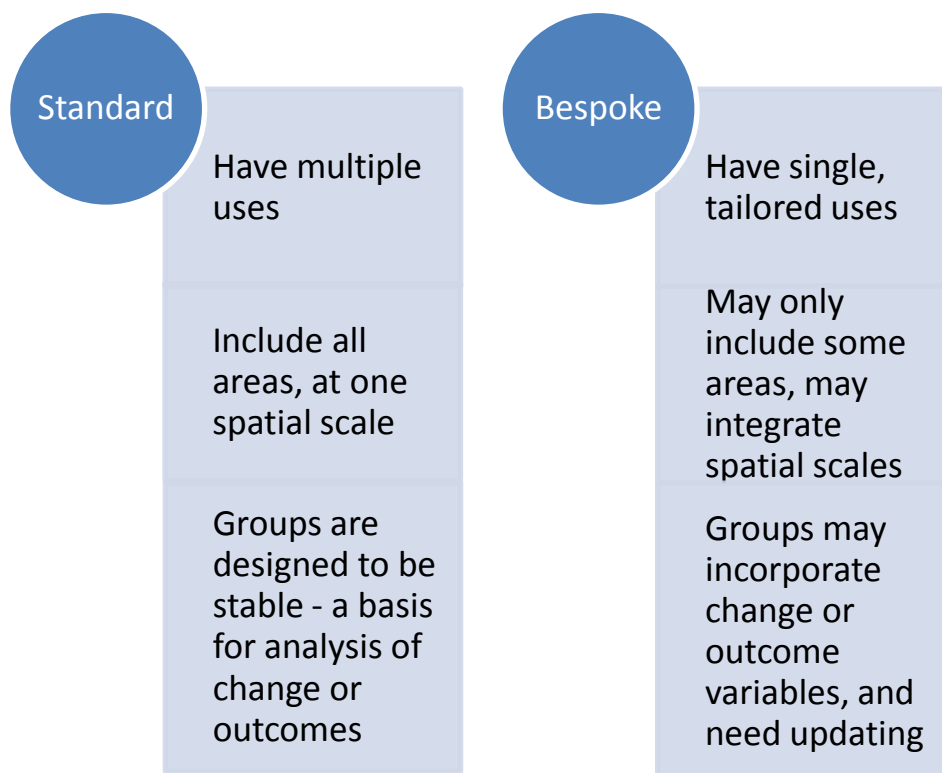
Standard

Have multiple uses

Include all areas, at one spatial scale

Groups are designed to be stable - a basis for analysis of change or outcomes

Bespoke

Have single, tailored uses

May only include some areas, may integrate spatial scales

Groups may incorporate change or outcome variables, and need updating